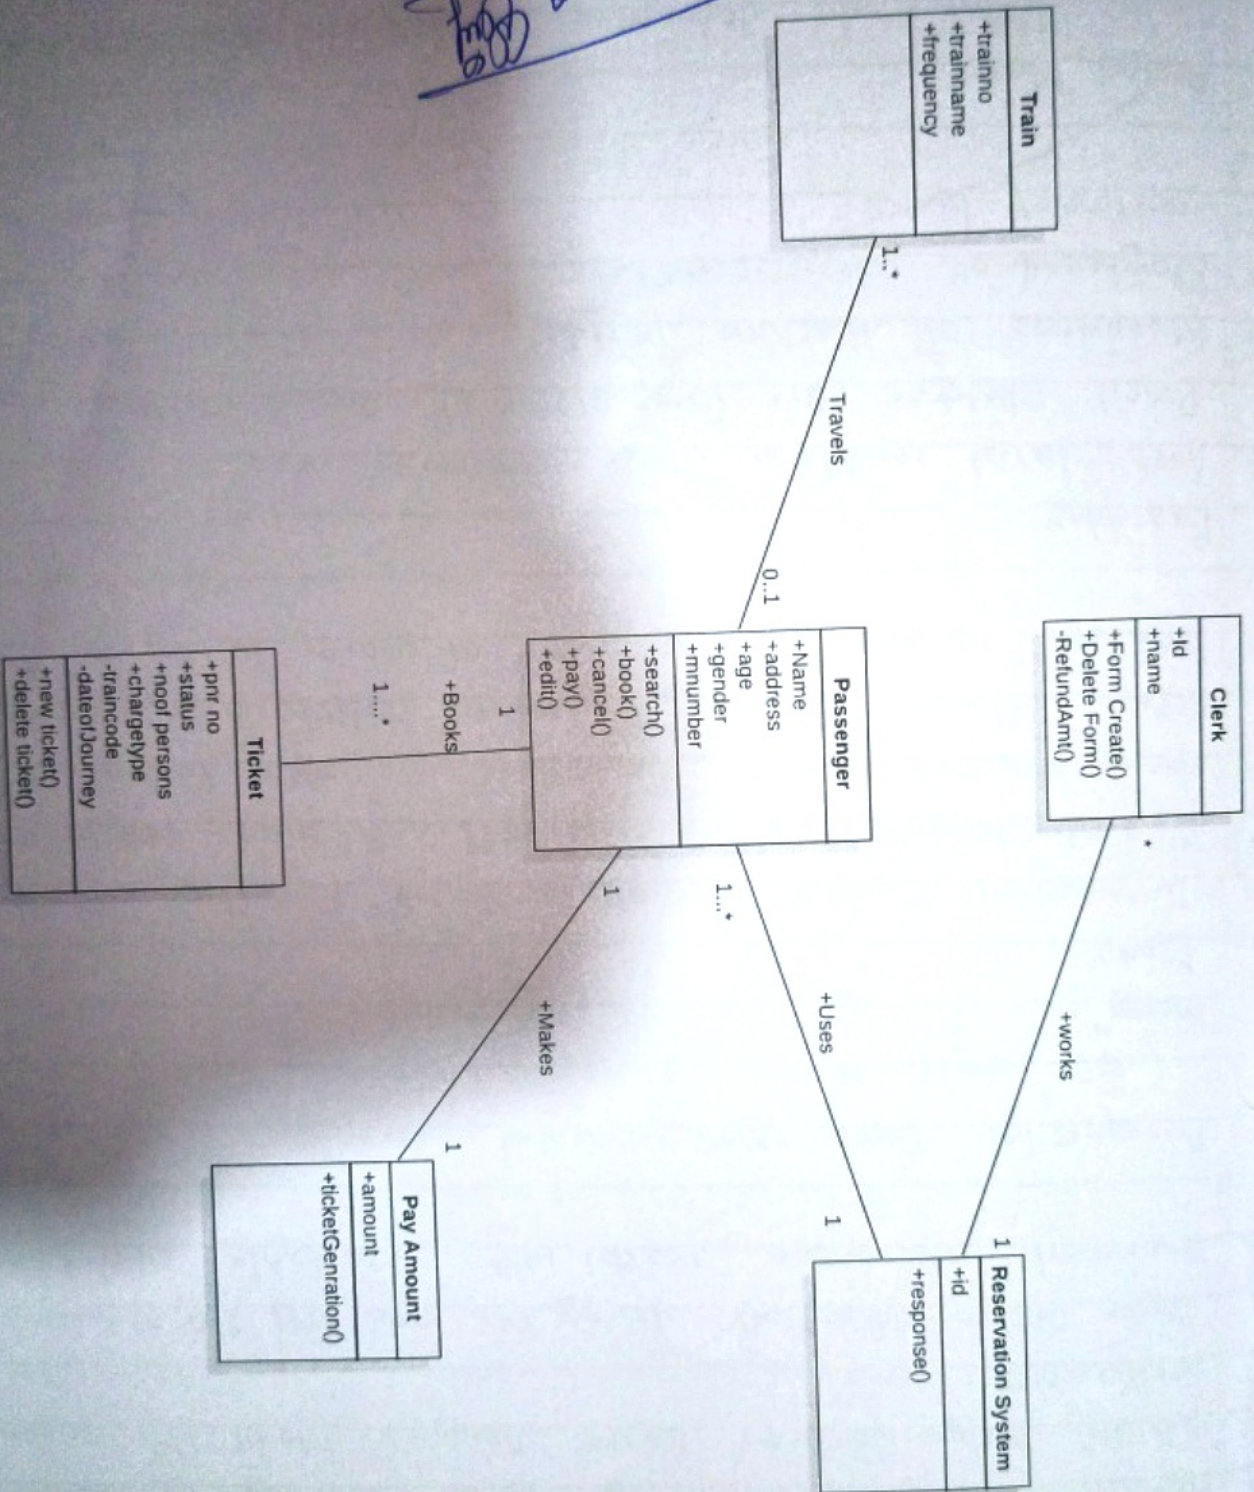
Train
+trainno
+trainname
+frequency

1..*
Travels
0..1

Clerk
+id
+name
+Form Create()
+Delete Form()
-RefundAmt()

*
+works
1

Passenger
+Name
+address
+age
+gender
+mnumber
+search()
+book()
+cancel()
+pay()
+edit()

1..*
+Uses
1

Reservation System
+id
+response()

1
+Books
1....*

Ticket
+pnr no
+status
+noof persons
+chargetype
-traincode
-dateofJourney
+new ticket()
+delete ticket()

1
+Makes
1

Pay Amount
+amount
+ticketGenration()